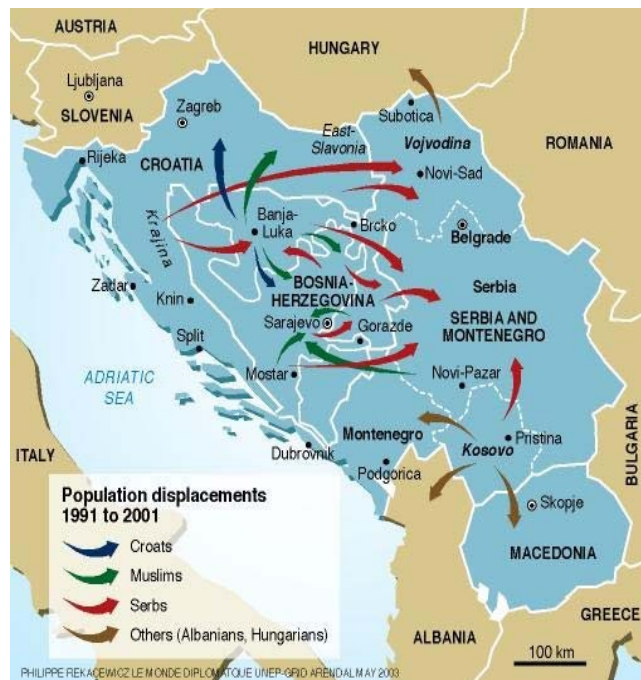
AUSTRIA
HUNGARY
Ljubljana
SLOVENIA
Zagreb
Subotica
East-Slavonia
Vojvodina
ROMANIA
Rijeka
CROATIA
Novi-Sad
Krajina
Banja-Luka
Brcko
Belgrade
Zadar
Knin
BOSNIA-HERZEGOVINA
Serbia
Split
Sarajevo
Gorazde
SERBIA AND MONTENEGRO
ADRIATIC SEA
Mostar
Novi-Pazar
BULGARIA
Montenegro
Pristina
ITALY
Dubrovnik
Kosovo
Podgorica
Population displacements 1991 to 2001
Skopje
Croats
Muslims
MACEDONIA
Serbs
Others (Albanians, Hungarians)
ALBANIA
GREECE
100 km
PHILIPPE REKACEWICZ LE MONDE DIPLOMATIQUE UNEP-GRID ARENDAL MAY 2003